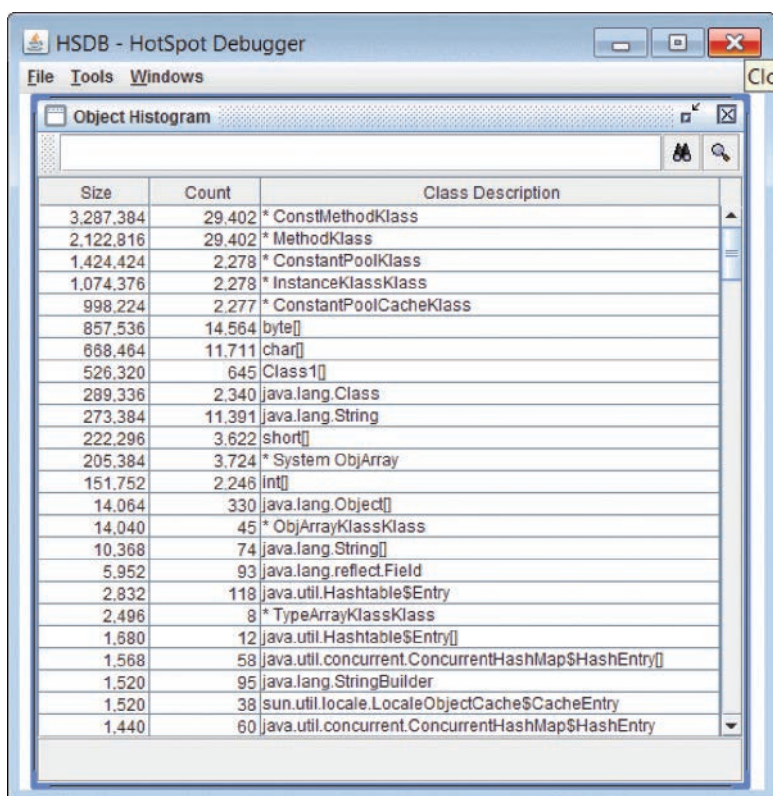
HSDB - HotSpot Debugger

File Tools Windows

Clo

Object Histogram

| Size | Count | Class Description |
|---|---|---|
| 3,287,384 | 29,402 | * ConstMethodKlass |
| 2,122,816 | 29,402 | * MethodKlass |
| 1,424,424 | 2,278 | * ConstantPoolKlass |
| 1,074,376 | 2,278 | * InstanceKlassKlass |
| 998,224 | 2,277 | * ConstantPoolCacheKlass |
| 857,536 | 14,564 | byte[] |
| 668,464 | 11,711 | char[] |
| 526,320 | 645 | Class1[] |
| 289,336 | 2,340 | java.lang.Class |
| 273,384 | 11,391 | java.lang.String |
| 222,296 | 3,622 | short[] |
| 205,384 | 3,724 | * System ObjArray |
| 151,752 | 2,246 | int[] |
| 14,064 | 330 | java.lang.Object[] |
| 14,040 | 45 | * ObjArrayKlassKlass |
| 10,368 | 74 | java.lang.String[] |
| 5,952 | 93 | java.lang.reflect.Field |
| 2,832 | 118 | java.util.Hashtable$Entry |
| 2,496 | 8 | * TypeArrayKlassKlass |
| 1,680 | 12 | java.util.Hashtable$Entry[] |
| 1,568 | 58 | java.util.concurrent.ConcurrentHashMap$HashEntry[] |
| 1,520 | 95 | java.lang.StringBuilder |
| 1,520 | 38 | sun.util.locale.LocaleObjectCache$CacheEntry |
| 1,440 | 60 | java.util.concurrent.ConcurrentHashMap$HashEntry |